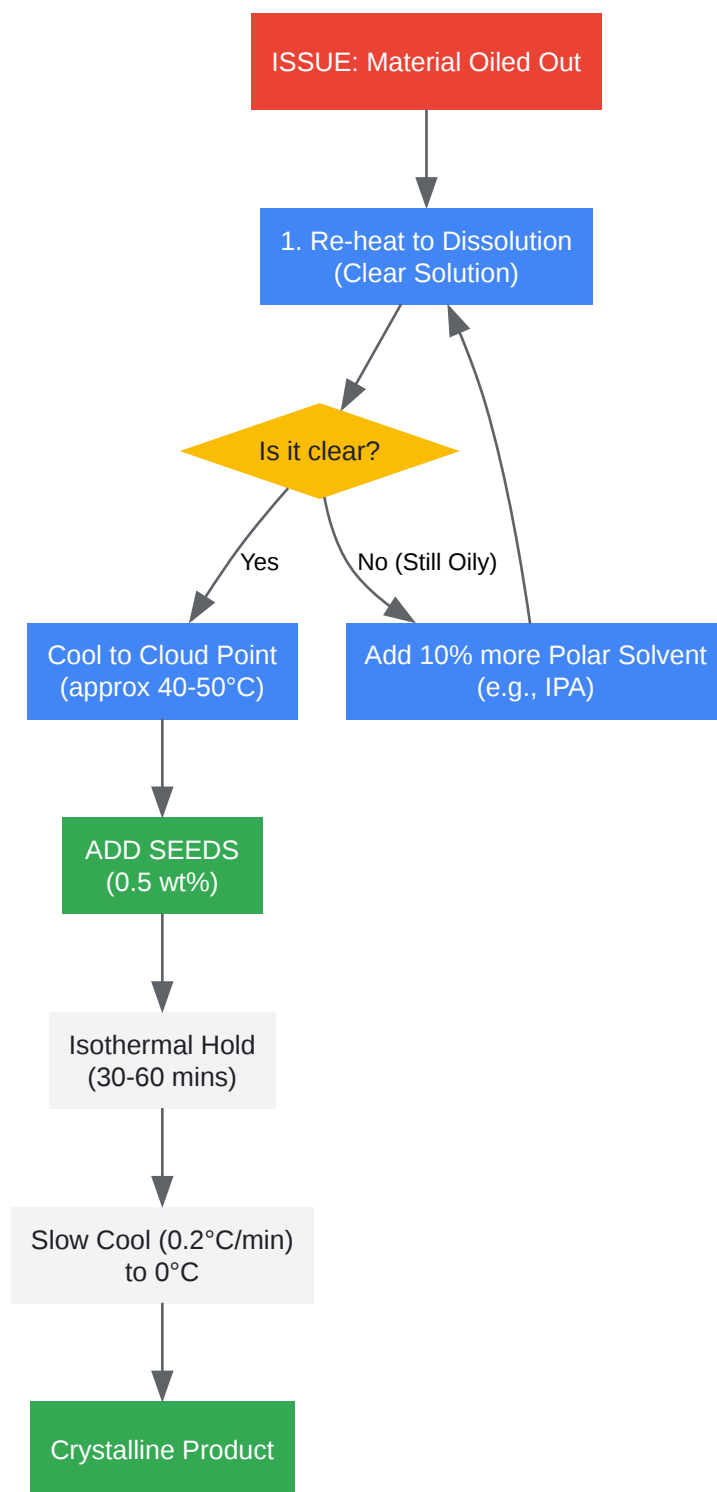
ISSUE: Material Oiled Out

1. Re-heat to Dissolution (Clear Solution)

Is it clear?

Yes

No (Still Oily)

Cool to Cloud Point (approx 40-50°C)

Add 10% more Polar Solvent (e.g., IPA)

ADD SEEDS (0.5 wt%)

Isothermal Hold (30-60 mins)

Slow Cool (0.2°C/min) to 0°C

Crystalline Product